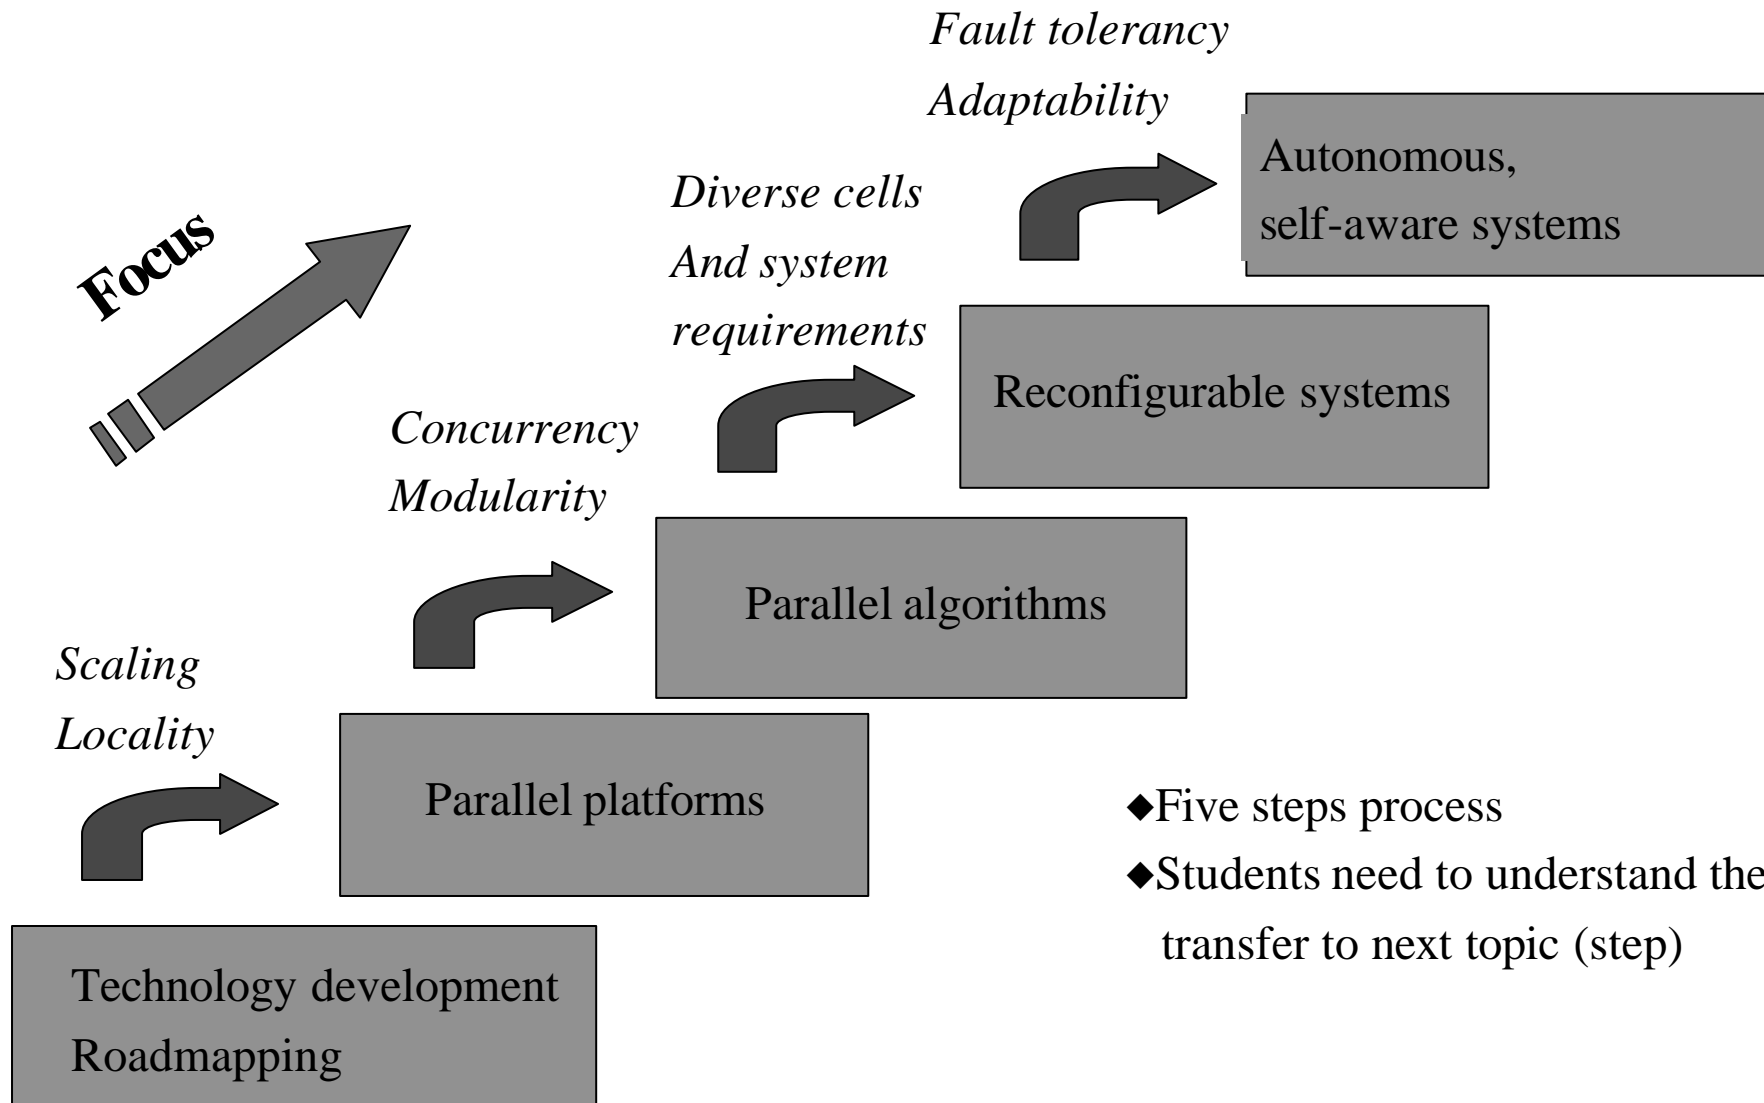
Fault tolerancy
Adaptability

Autonomous,
self-aware systems

Focus

Diverse cells
And system
requirements

Reconfigurable systems

Concurrency
Modularity

Parallel algorithms

Scaling
Locality

Parallel platforms

◆Five steps process
◆Students need to understand the transfer to next topic (step)

Technology development
Roadmapping